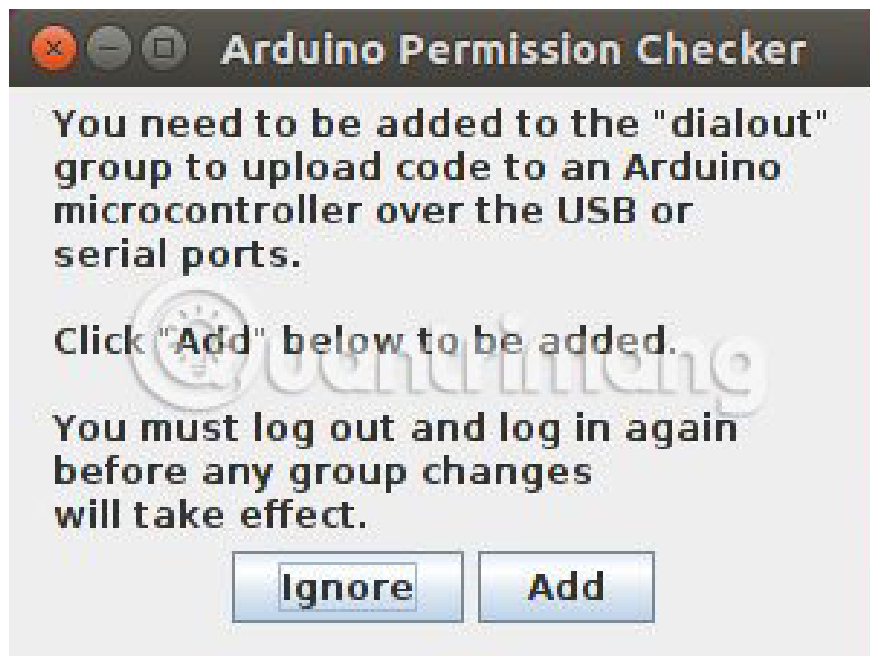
Arduino Permission Checker

You need to be added to the "dialout" group to upload code to an Arduino microcontroller over the USB or serial ports.

Click "Add" below to be added.

You must log out and log in again before any group changes will take effect.

Ignore

Add

Quantrimang